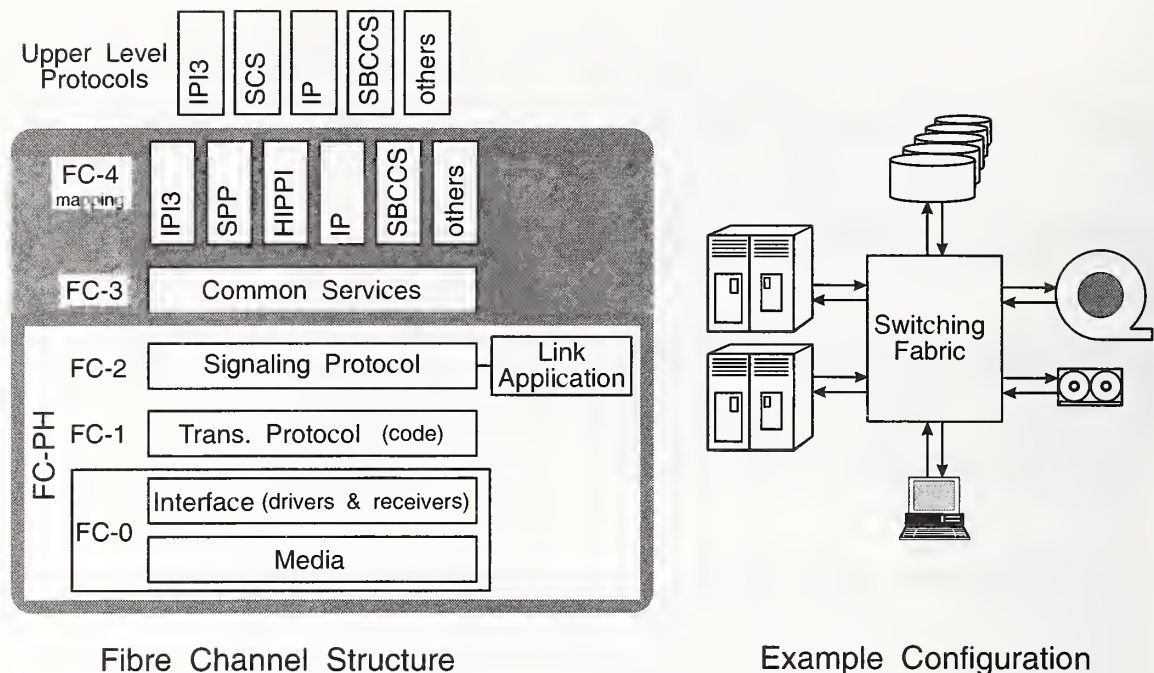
Upper Level Protocols

IPI3

SCS

IP

SBCCS

others

FC-4 mapping

IPI3

SPP

HIPPI

IP

SBCCS

others

FC-3

Common Services

FC-2

Signaling Protocol

Link Application

FC-PH

FC-1

Trans. Protocol (code)

FC-0

Interface (drivers & receivers)

Media

Switching Fabric

Fibre Channel Structure

Example Configuration